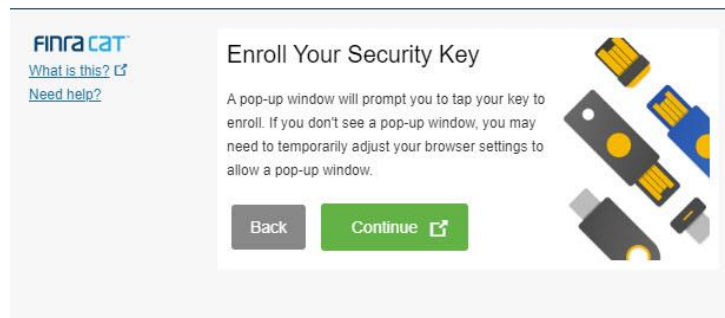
FINRA CAT
What is this?
Need help?

Enroll Your Security Key

A pop-up window will prompt you to tap your key to enroll. If you don't see a pop-up window, you may need to temporarily adjust your browser settings to allow a pop-up window.

Back

Continue